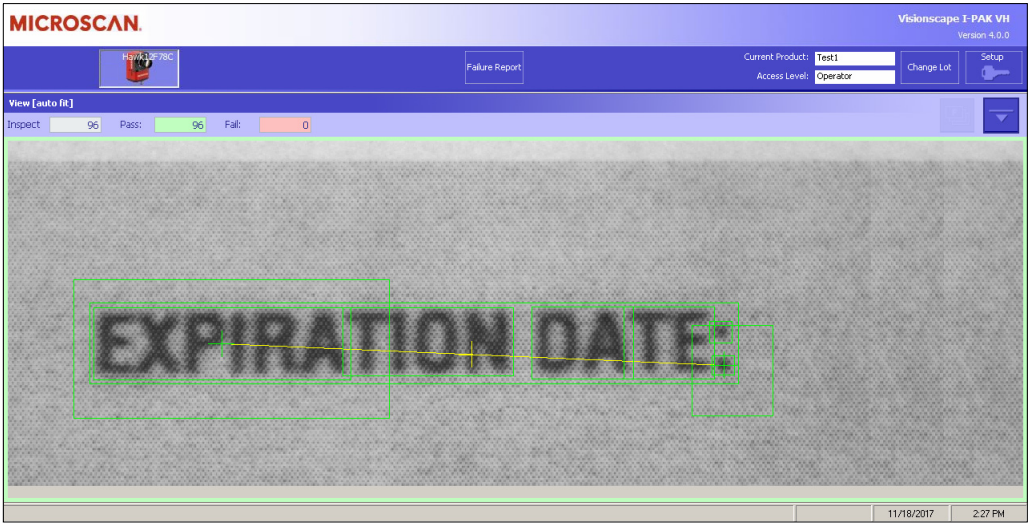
MICROSCAN.

Visionscape I-PAK VH
Version 4.0.0

Hawk1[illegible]F78C

Failure Report

Current Product: Test1
Access Level: Operator

Change Lot

Setup

View [auto fit]

Inspect 96 Pass: 96 Fail: 0

EXPIRATION DATE:

11/18/2017 2:27 PM